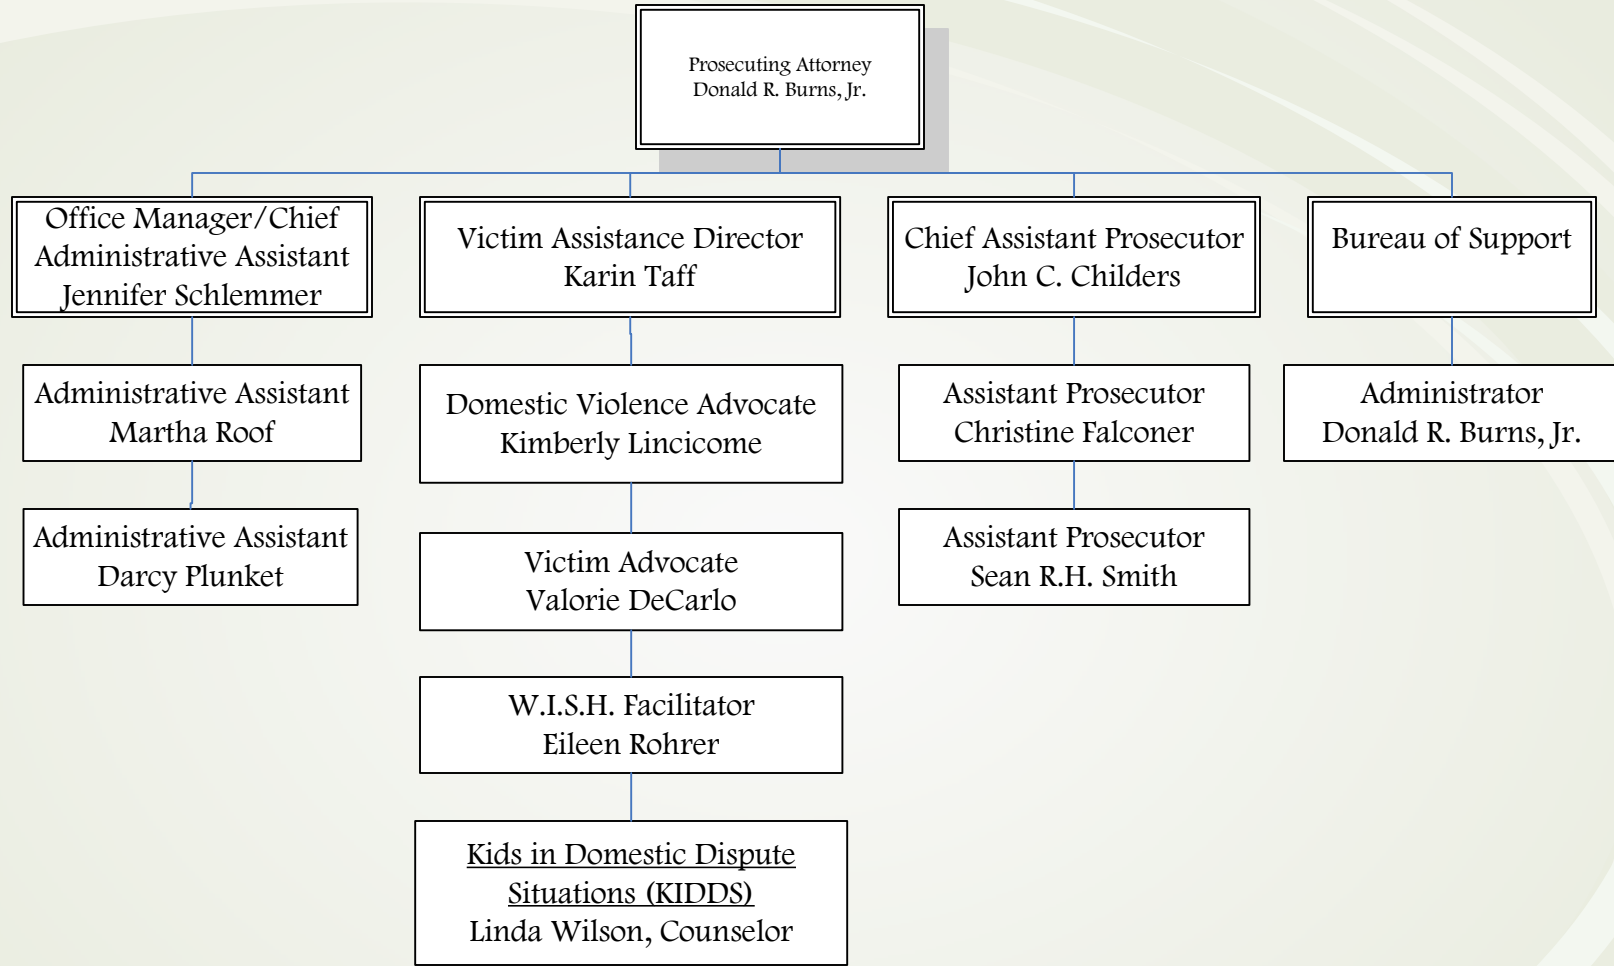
Prosecuting Attorney
Donald R. Burns, Jr.

Office Manager/Chief
Administrative Assistant
Jennifer Schlemmer

Administrative Assistant
Martha Roof

Administrative Assistant
Darcy Plunket

Victim Assistance Director
Karin Taff

Domestic Violence Advocate
Kimberly Lincicome

Victim Advocate
Valorie DeCarlo

W.I.S.H. Facilitator
Eileen Rohrer

Kids in Domestic Dispute
Situations (KIDDS)
Linda Wilson, Counselor

Chief Assistant Prosecutor
John C. Childers

Assistant Prosecutor
Christine Falconer

Assistant Prosecutor
Sean R.H. Smith

Bureau of Support

Administrator
Donald R. Burns, Jr.